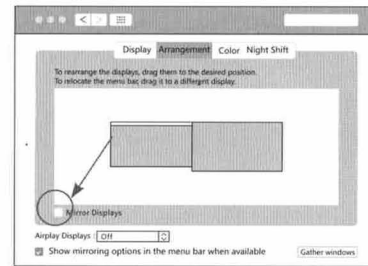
Display Arrangement Color Night Shift

To rearrange the displays, drag them to the desired position.
To relocate the menu bar, drag it to a different display.

Mirror Displays

Airplay Displays: Off

Show mirroring options in the menu bar when available

Gather windows